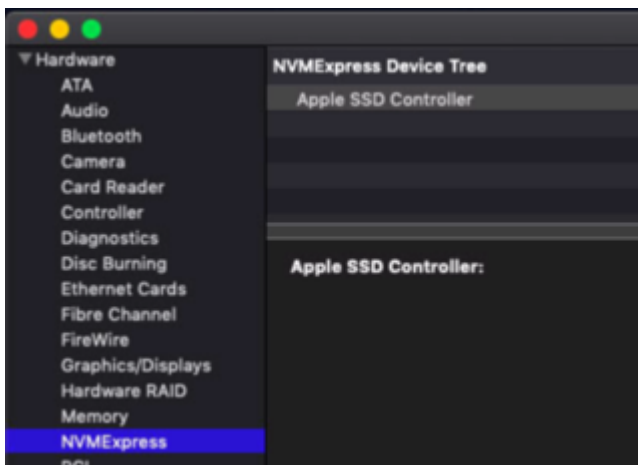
▼Hardware
ATA
Audio
Bluetooth
Camera
Card Reader
Controller
Diagnostics
Disc Burning
Ethernet Cards
Fibre Channel
FireWire
Graphics/Displays
Hardware RAID
Memory
NVMExpress
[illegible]

NVMExpress Device Tree
Apple SSD Controller

Apple SSD Controller: